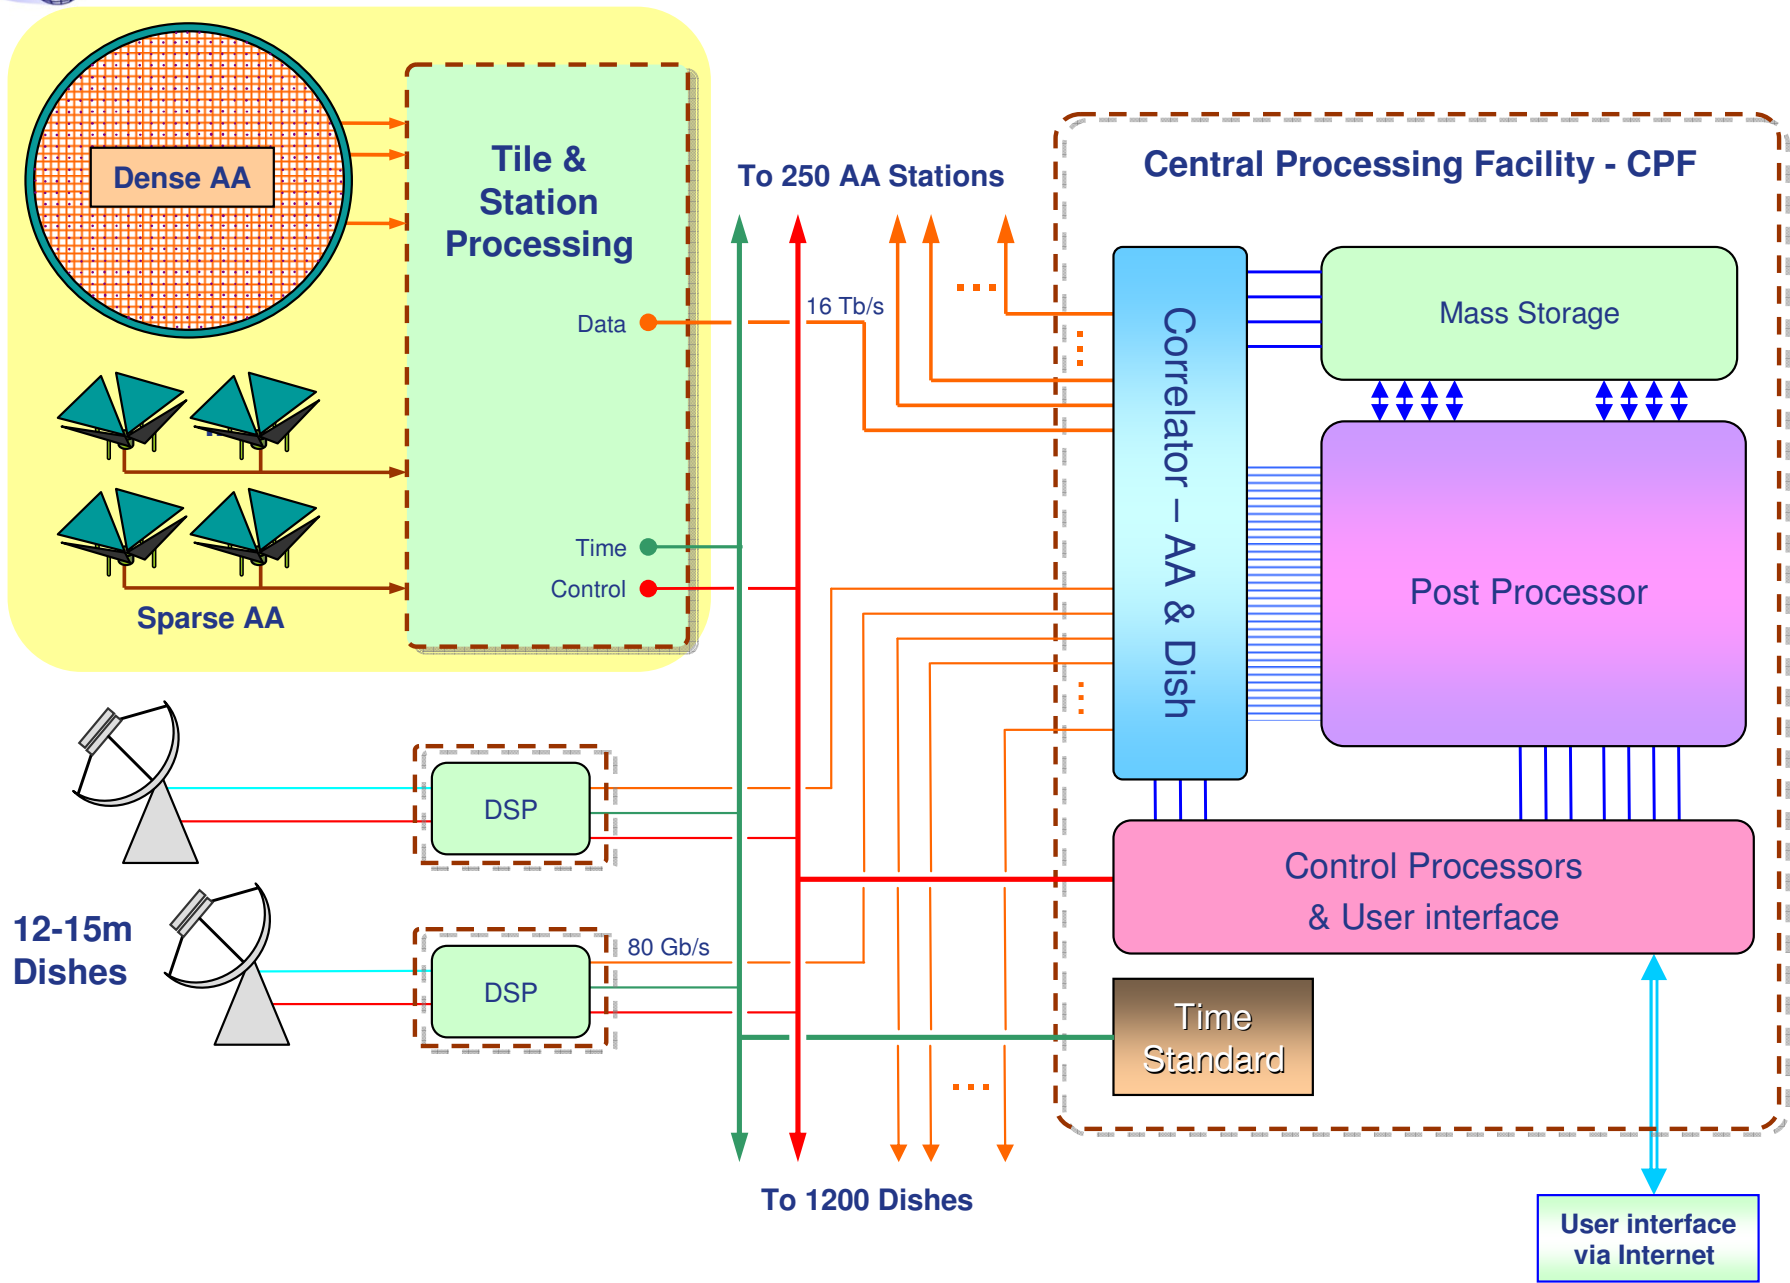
Dense AA

Tile & Station Processing

Data

Time

Control

Sparse AA

To 250 AA Stations

16 Tb/s

Central Processing Facility - CPF

Correlator – AA & Dish

Mass Storage

Post Processor

Control Processors & User interface

Time Standard

DSP

DSP

80 Gb/s

12-15m Dishes

To 1200 Dishes

User interface via Internet